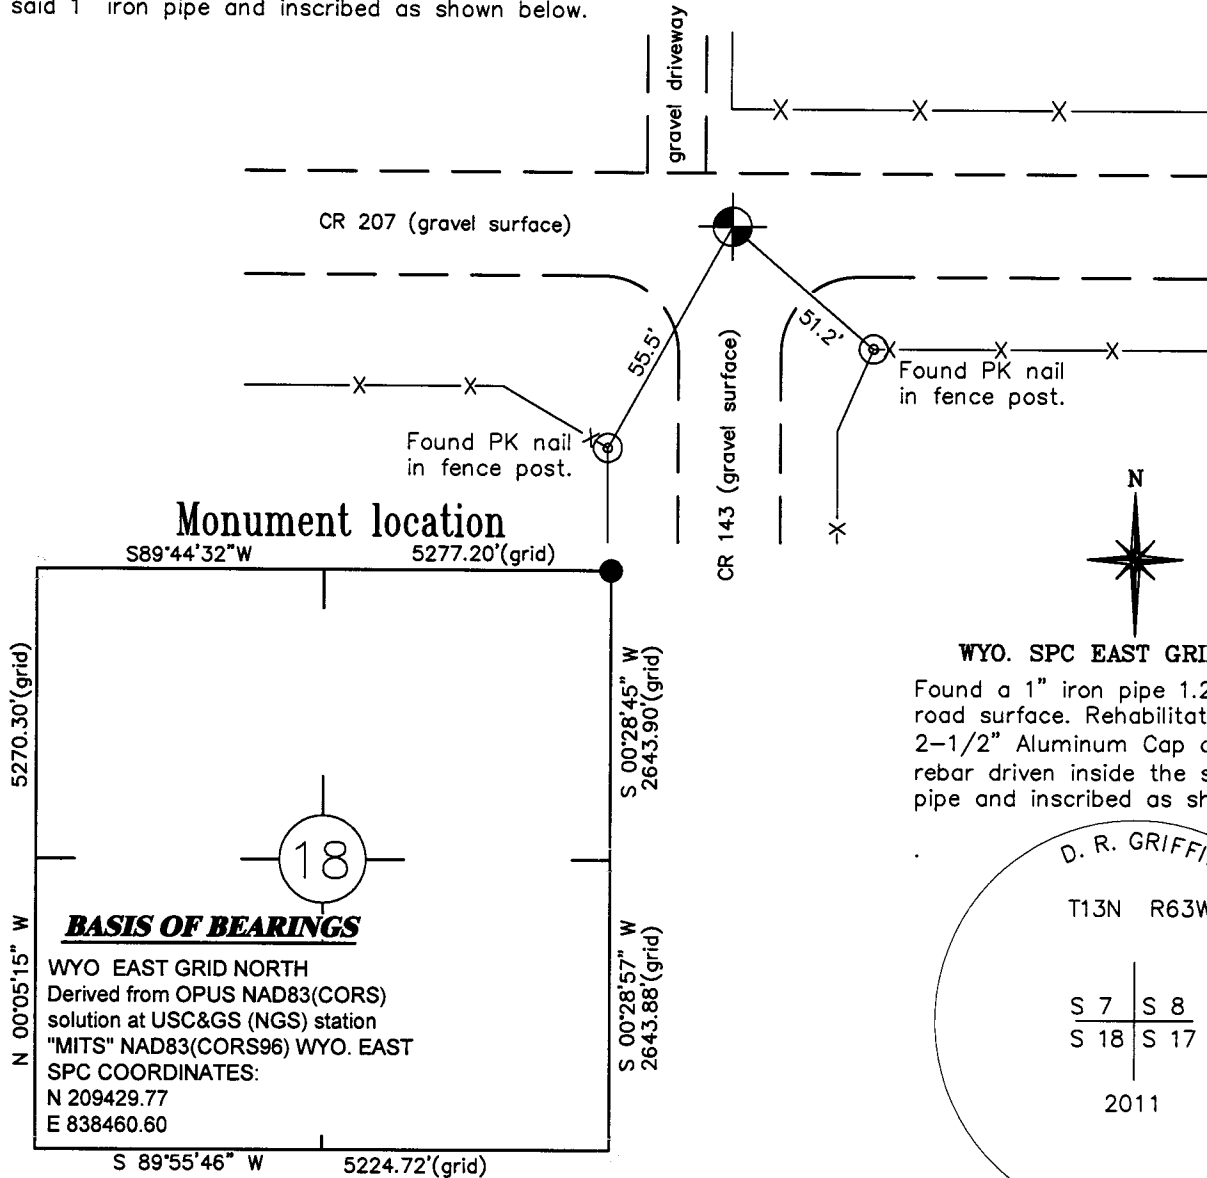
said 1" iron pipe and inscribed as shown below.

gravel driveway

CR 207 (gravel surface)

55.5'

51.2'

CR 143 (gravel surface)

Found PK nail in fence post.

Found PK nail in fence post.

Monument location

S89°44'32"W 5277.20'(grid)

N

WYO. SPC EAST GRI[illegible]

Found a 1" iron pipe 1.2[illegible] road surface. Rehabilitat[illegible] 2–1/2" Aluminum Cap a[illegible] rebar driven inside the s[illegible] pipe and inscribed as sh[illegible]

D. R. GRIFF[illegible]

T13N R63W

| S 7 | S 8 |
|---|---|
| S 18 | S 17 |

2011

5270.30'(grid)

N 00°05'15" W

S 00°28'45" W 2643.90'(grid)

S 00°28'57" W 2643.88'(grid)

18

BASIS OF BEARINGS

WYO EAST GRID NORTH
Derived from OPUS NAD83(CORS) solution at USC&GS (NGS) station "MITS" NAD83(CORS96) WYO. EAST SPC COORDINATES:
N 209429.77
E 838460.60

S 89°55'46" W 5224.72'(grid)